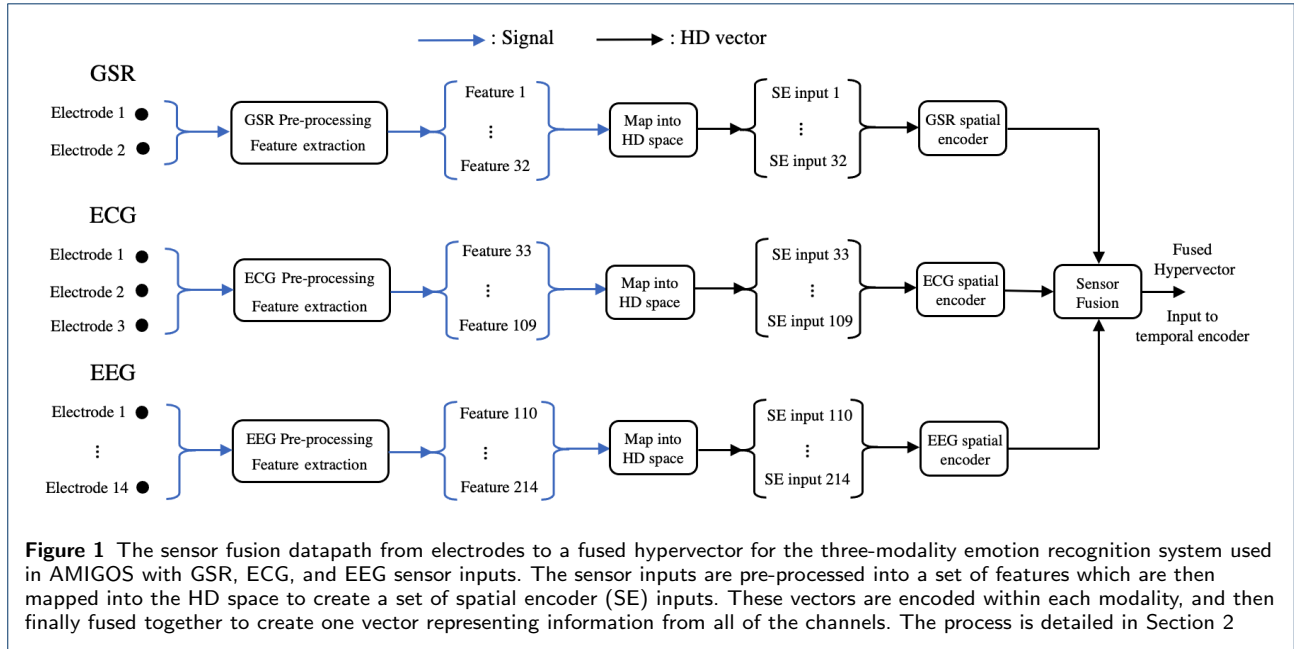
: Signal
: HD vector

GSR

Electrode 1
Electrode 2

GSR Pre-processing
Feature extraction

Feature 1
⋮
Feature 32

Map into HD space

SE input 1
⋮
SE input 32

GSR spatial encoder

ECG

Electrode 1
Electrode 2
Electrode 3

ECG Pre-processing
Feature extraction

Feature 33
⋮
Feature 109

Map into HD space

SE input 33
⋮
SE input 109

ECG spatial encoder

Sensor Fusion

Fused Hypervector

Input to temporal encoder

EEG

Electrode 1
⋮
Electrode 14

EEG Pre-processing
Feature extraction

Feature 110
⋮
Feature 214

Map into HD space

SE input 110
⋮
SE input 214

EEG spatial encoder

Figure 1 The sensor fusion datapath from electrodes to a fused hypervector for the three-modality emotion recognition system used in AMIGOS with GSR, ECG, and EEG sensor inputs. The sensor inputs are pre-processed into a set of features which are then mapped into the HD space to create a set of spatial encoder (SE) inputs. These vectors are encoded within each modality, and then finally fused together to create one vector representing information from all of the channels. The process is detailed in Section 2